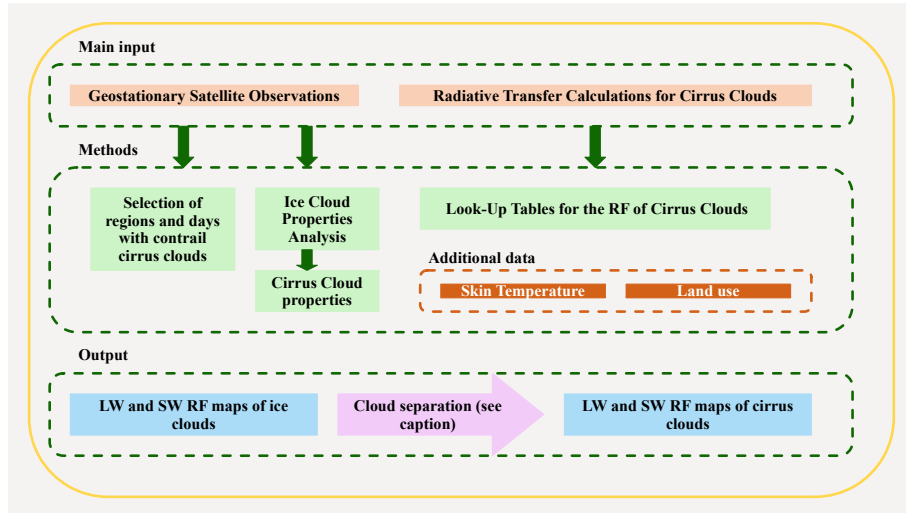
Main input

Geostationary Satellite Observations

Radiative Transfer Calculations for Cirrus Clouds

Methods

Selection of regions and days with contrail cirrus clouds

Ice Cloud Properties Analysis

Cirrus Cloud properties

Look-Up Tables for the RF of Cirrus Clouds

Additional data

Skin Temperature

Land use

Output

LW and SW RF maps of ice clouds

Cloud separation (see caption)

LW and SW RF maps of cirrus clouds